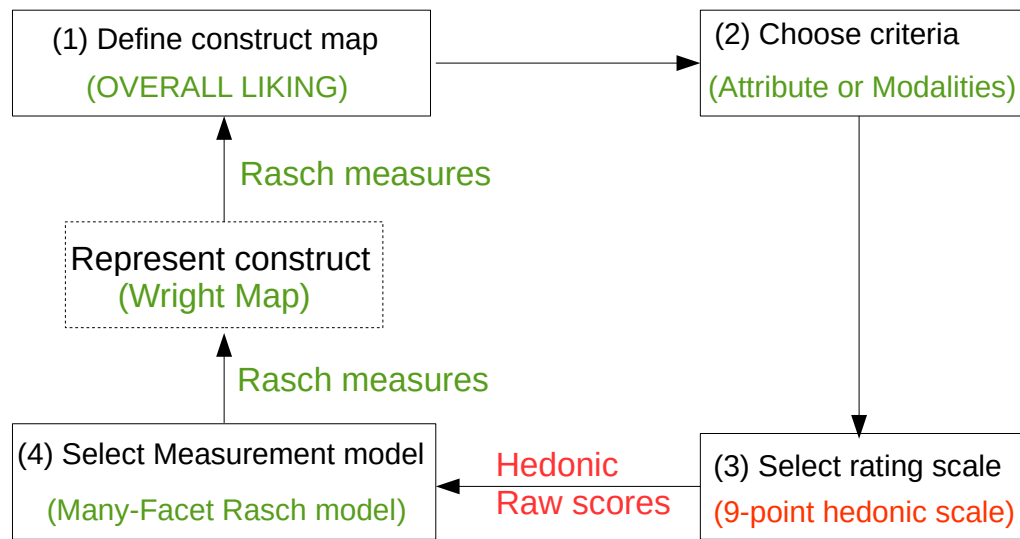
(1) Define construct map
(OVERALL LIKING)

(2) Choose criteria
(Attribute or Modalities)

Rasch measures

Represent construct
(Wright Map)

Rasch measures

(4) Select Measurement model
(Many-Facet Rasch model)

Hedonic
Raw scores

(3) Select rating scale
(9-point hedonic scale)